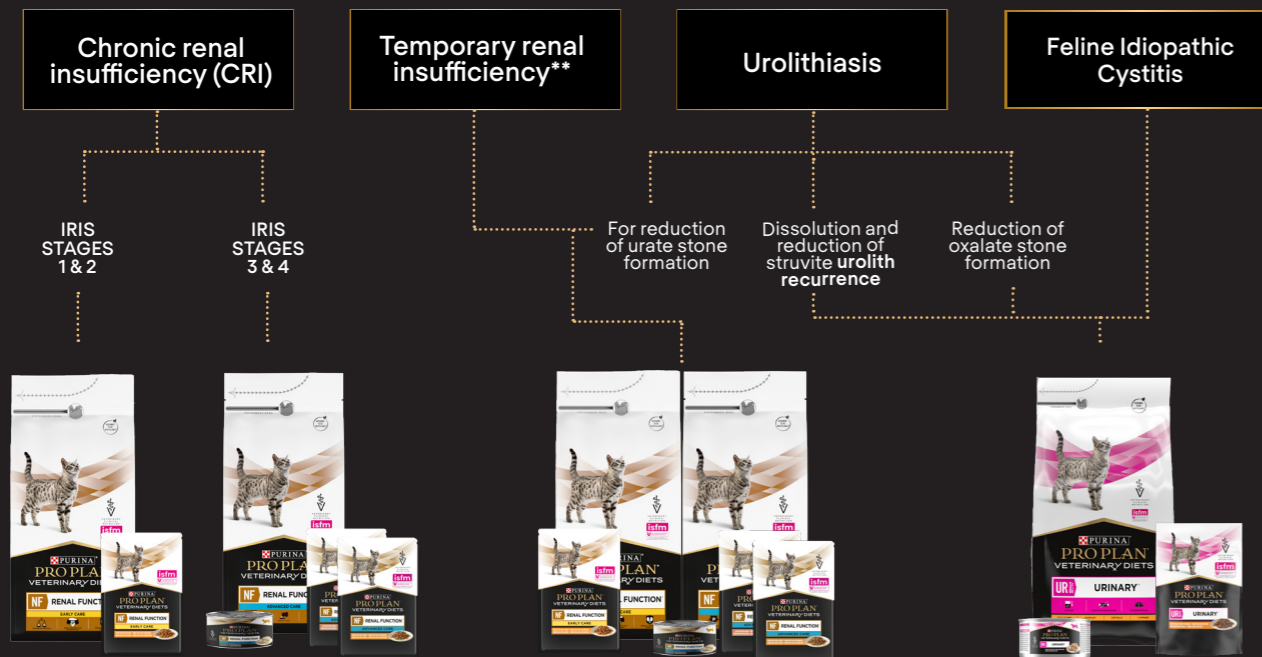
Chronic renal insufficiency (CRI)

Temporary renal insufficiency**

Urolithiasis

Feline Idiopathic Cystitis

IRIS STAGES 1 & 2

IRIS STAGES 3 & 4

For reduction of urate stone formation

Dissolution and reduction of struvite **urolith recurrence**

Reduction of oxalate stone formation

PURINA PRO PLAN VETERINARY DIETS NF RENAL FUNCTION EARLY CARE

PURINA PRO PLAN VETERINARY DIETS NF RENAL FUNCTION ADVANCED CARE

PURINA PRO PLAN VETERINARY DIETS UR URINARY